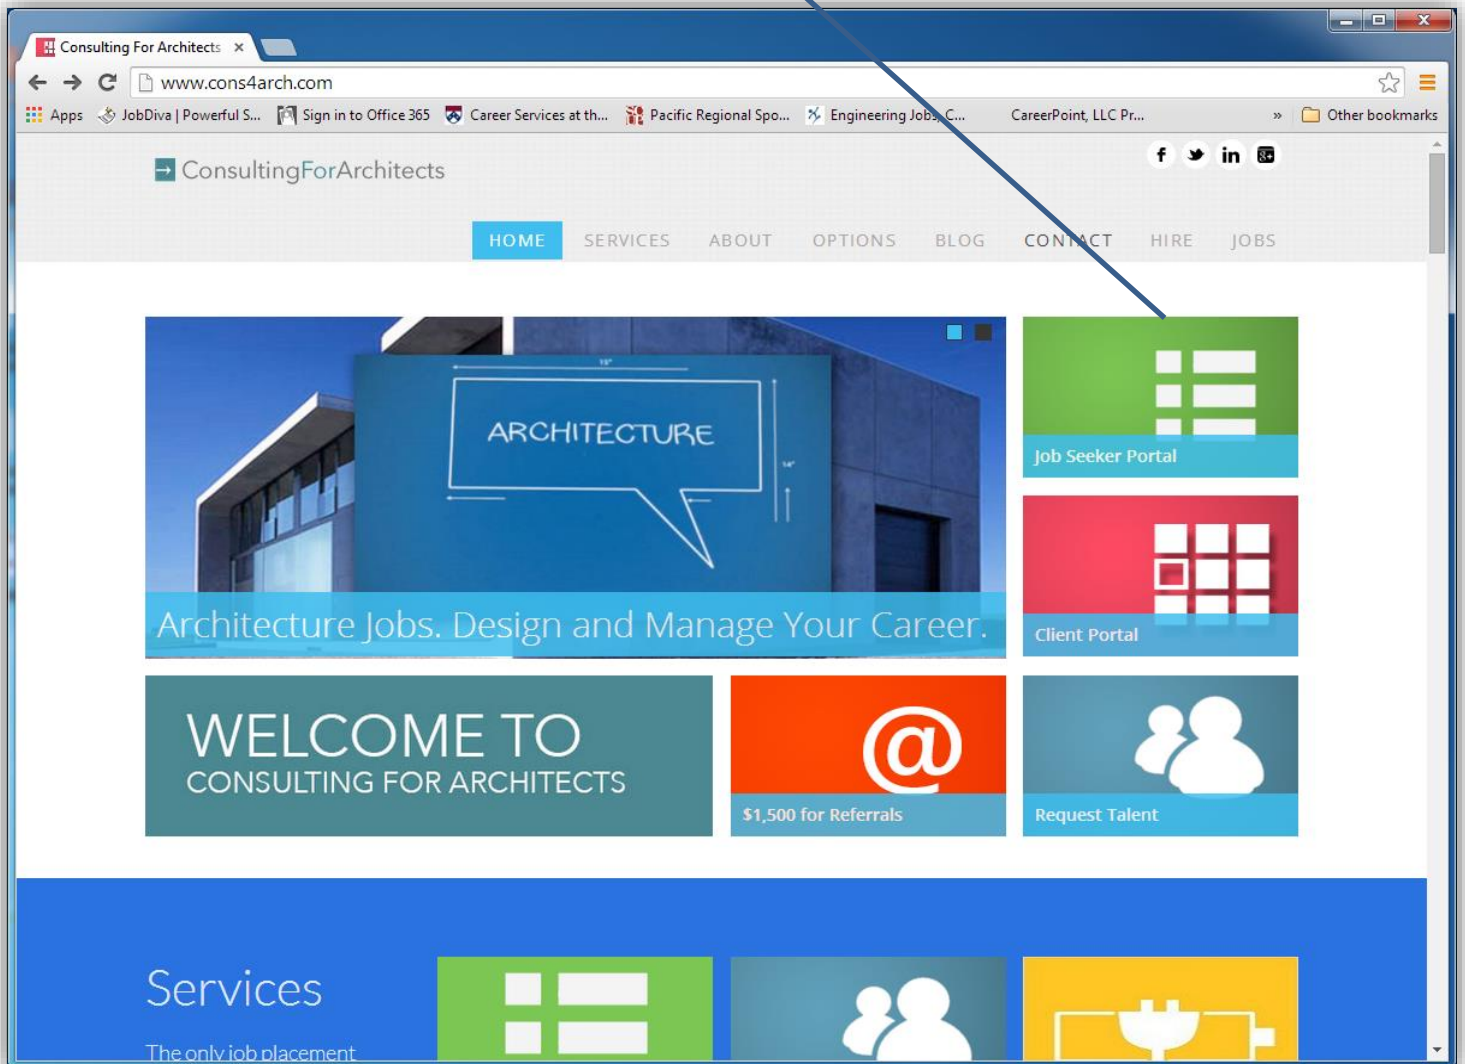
Consulting For Architects ×

www.cons4arch.com

Apps JobDiva | Powerful S... Sign in to Office 365 Career Services at th... Pacific Regional Spo... Engineering Jobs, C... CareerPoint, LLC Pr... » Other bookmarks

ConsultingForArchitects

f in

HOME SERVICES ABOUT OPTIONS BLOG CONTACT HIRE JOBS

ARCHITECTURE

Architecture Jobs. Design and Manage Your Career.

Job Seeker Portal

Client Portal

WELCOME TO
CONSULTING FOR ARCHITECTS

@

$1,500 for Referrals

Request Talent

Services

The only job placement